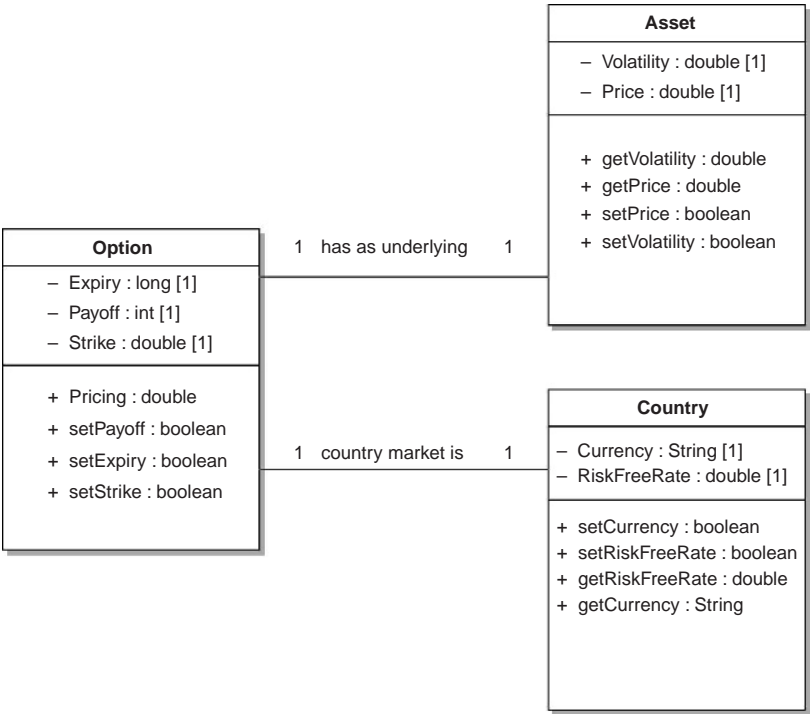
Asset

– Volatility : double [1]
– Price : double [1]

+ getVolatility : double
+ getPrice : double
+ setPrice : boolean
+ setVolatility : boolean

Option

– Expiry : long [1]
– Payoff : int [1]
– Strike : double [1]

+ Pricing : double
+ setPayoff : boolean
+ setExpiry : boolean
+ setStrike : boolean

1 has as underlying 1

1 country market is 1

Country

– Currency : String [1]
– RiskFreeRate : double [1]

+ setCurrency : boolean
+ setRiskFreeRate : boolean
+ getRiskFreeRate : double
+ getCurrency : String